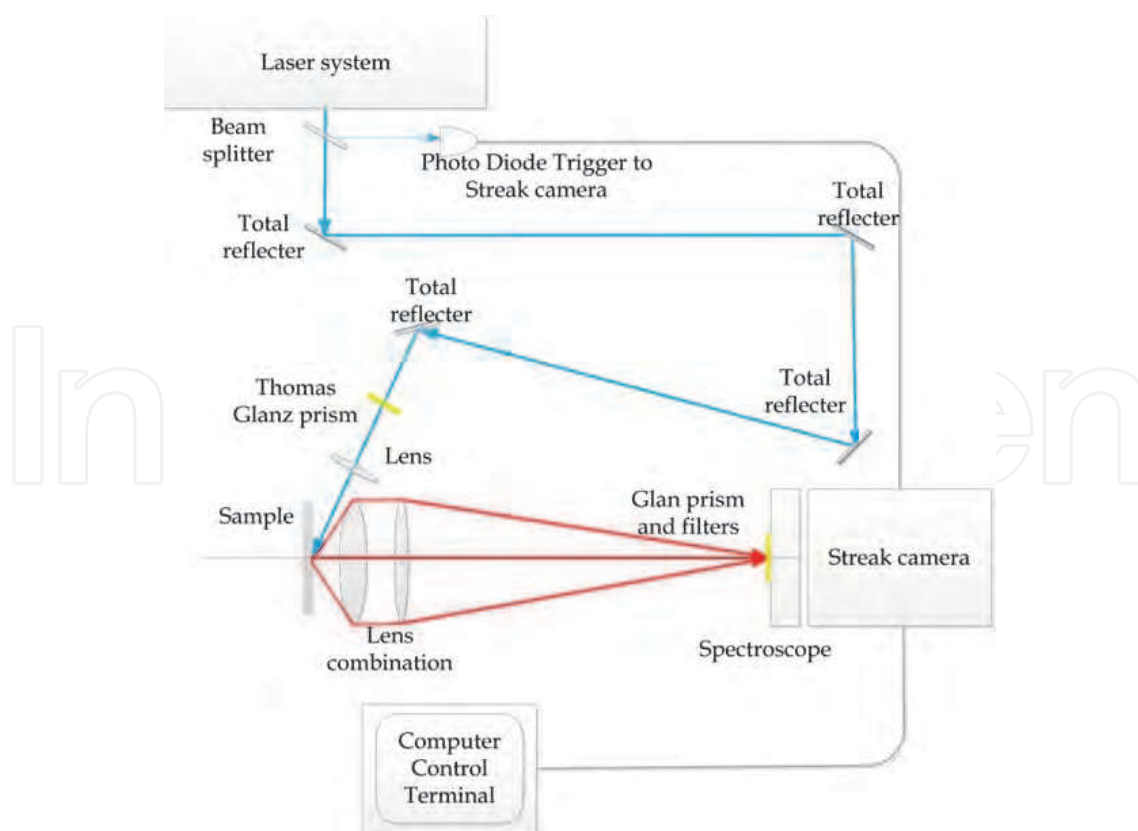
Laser system

Beam splitter

Photo Diode Trigger to Streak camera

Total reflecter

Total reflecter

Total reflecter

Thomas Glanz prism

Total reflecter

Lens

Sample

Glan prism and filters

Streak camera

Lens combination

Spectroscope

Computer Control Terminal